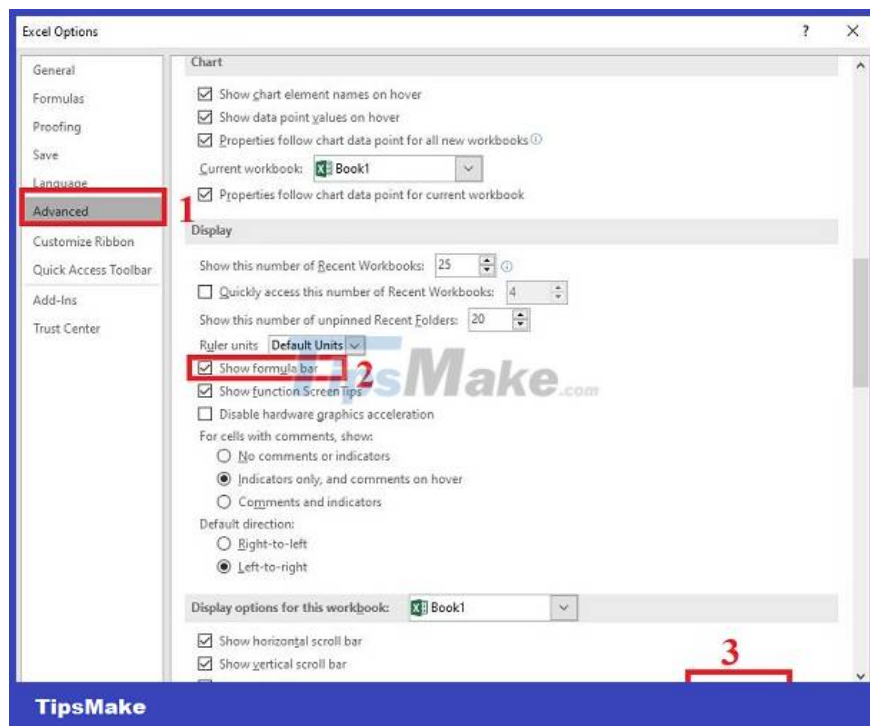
Excel Options

?

General
Formulas
Proofing
Save
Language
Advanced
Customize Ribbon
Quick Access Toolbar
Add-Ins
Trust Center

1

Chart

Show chart element names on hover
Show data point values on hover
Properties follow chart data point for all new workbooks
Current workbook: Book1
Properties follow chart data point for current workbook

Display

Show this number of Recent Workbooks: 25
Quickly access this number of Recent Workbooks: 4
Show this number of unpinned Recent Folders: 20
Ruler units Default Units
Show formula bar
2
TipsMake.com
Show function ScreenTips
Disable hardware graphics acceleration
For cells with comments, show:
No comments or indicators
Indicators only, and comments on hover
Comments and indicators
Default direction:
Right-to-left
Left-to-right

Display options for this workbook: Book1

Show horizontal scroll bar
Show vertical scroll bar

3

TipsMake